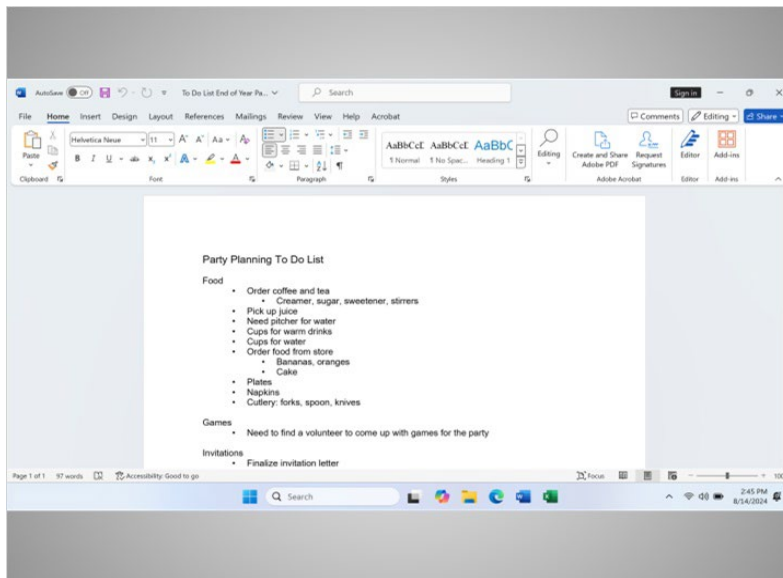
AutoSave Off To Do List End of Year Pa... Search Sign in

File Home Insert Design Layout References Mailings Review View Help Acrobat Comments Editing Share

Paste Helvetica Neue 11 A A Aa B I U ab x x A A AaBbCcI AaBbCcI AaBbC 1 Normal 1 No Spac... Heading 1 Editing Create and Share Adobe PDF Request Signatures Editor Add-ins

Clipboard Font Paragraph Styles Adobe Acrobat Editor Add-ins

Party Planning To Do List

Food

- Order coffee and tea
  - Creamer, sugar, sweetener, stirrers
- Pick up juice
- Need pitcher for water
- Cups for warm drinks
- Cups for water
- Order food from store
  - Bananas, oranges
  - Cake
- Plates
- Napkins
- Cutlery: forks, spoon, knives

Games

- Need to find a volunteer to come up with games for the party

Invitations

- Finalize invitation letter

Page 1 of 1 97 words Accessibility: Good to go Focus 100

Search 2:45 PM 8/14/2024